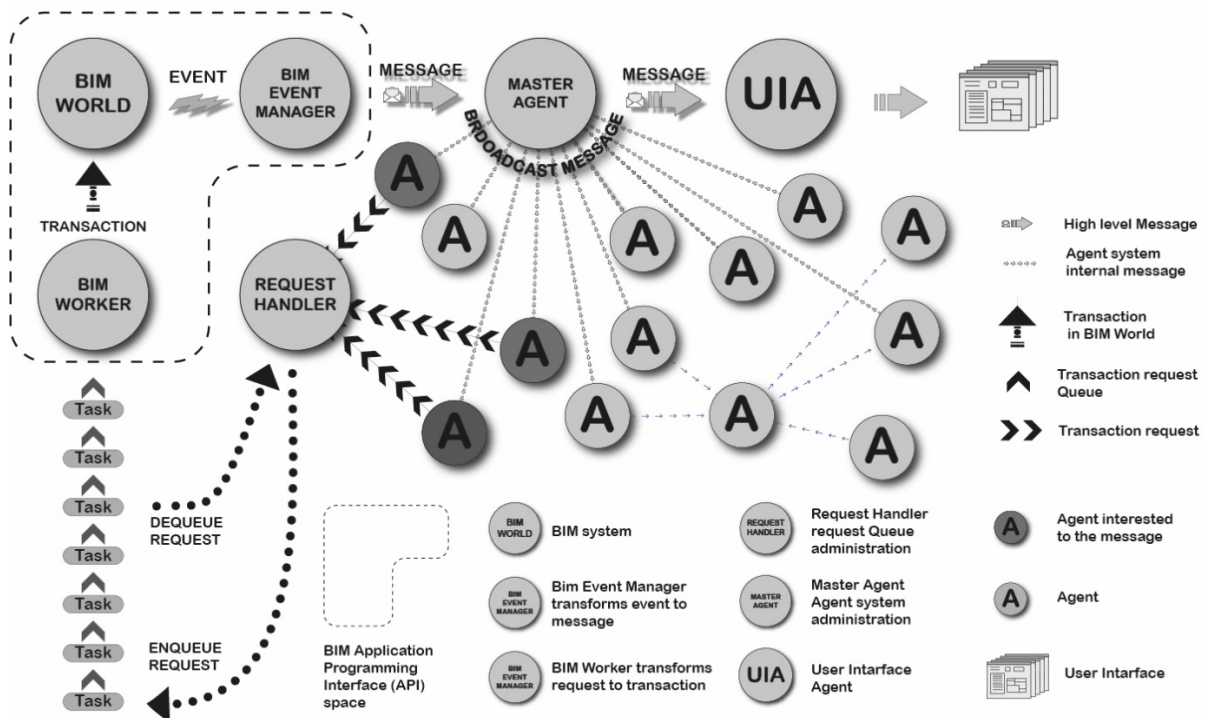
BIM WORLD

EVENT

BIM EVENT MANAGER

MESSAGE

MASTER AGENT

MESSAGE

UIA

BRDOADCAST MESSAGE

TRANSACTION

BIM WORKER

REQUEST HANDLER

A

A

A

A

A

A

A

A

A

A

A

A

A

A

High level Message

Agent system internal message

Transaction in BIM World

Transaction request Queue

Transaction request

Task

Task

Task

Task

Task

Task

Task

Task

DEQUEUE REQUEST

ENQUEUE REQUEST

BIM Application Programming Interface (API) space

BIM WORLD BIM system

BIM EVENT MANAGER Bim Event Manager transforms event to message

BIM EVENT MANAGER BIM Worker transforms request to transaction

REQUEST HANDLER Request Handler request Queue administration

MASTER AGENT Master Agent Agent system administration

UIA User Intarface Agent

A Agent interested to the message

A Agent

User Intarface